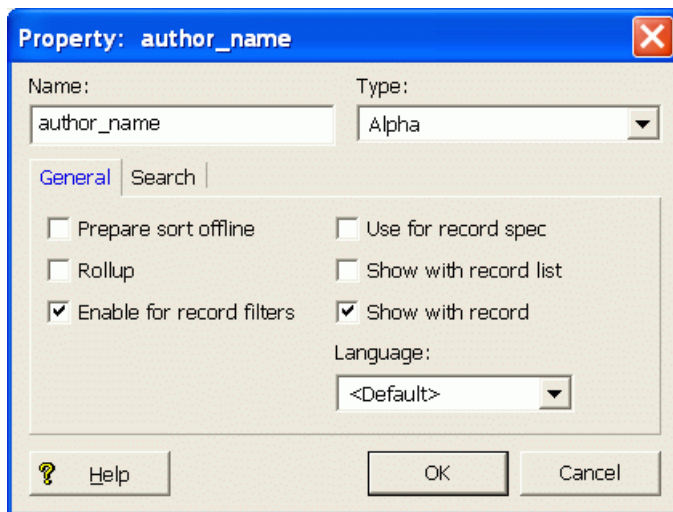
Property: author_name

Name:
author_name

Type:
Alpha

General | Search

Prepare sort offline
Rollup
Enable for record filters

Use for record spec
Show with record list
Show with record

Language:
<Default>

Help

OK

Cancel